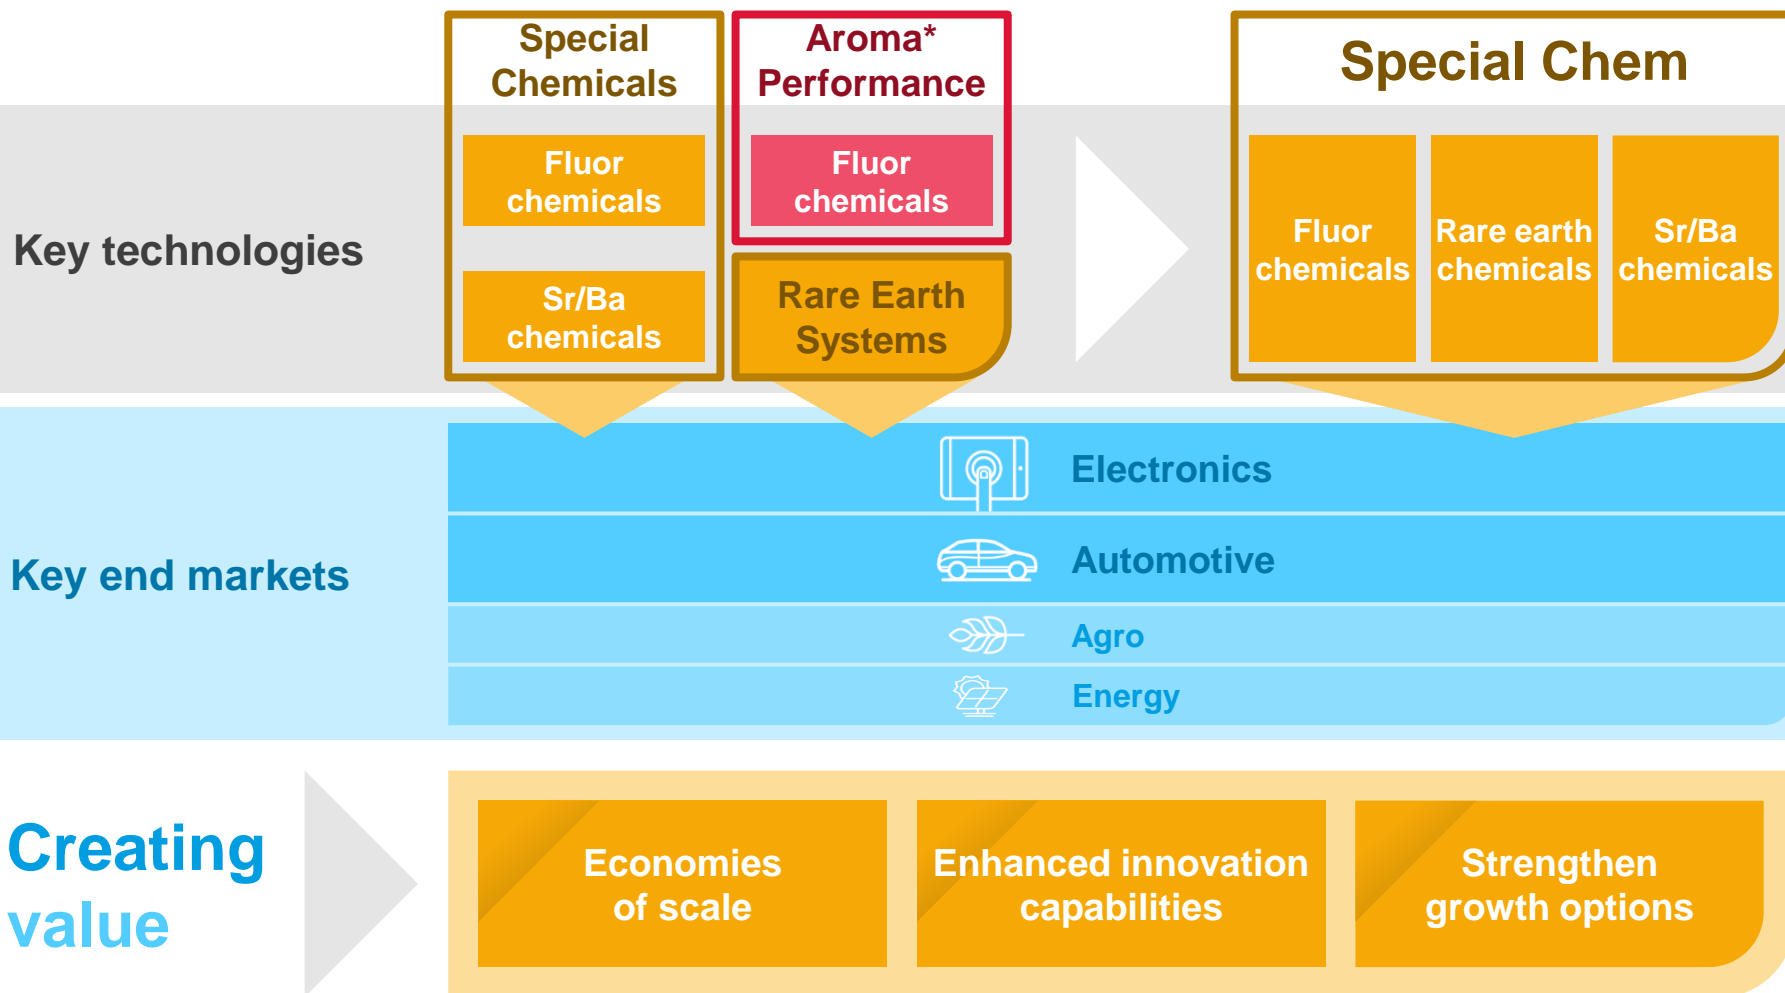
Special Chemicals

Fluor chemicals

Sr/Ba chemicals

Aroma* Performance

Fluor chemicals

Rare Earth Systems

Special Chem

Fluor chemicals

Rare earth chemicals

Sr/Ba chemicals

Key technologies

Key end markets

Electronics

Automotive

Agro

Energy

Creating value

Economies of scale

Enhanced innovation capabilities

Strengthen growth options